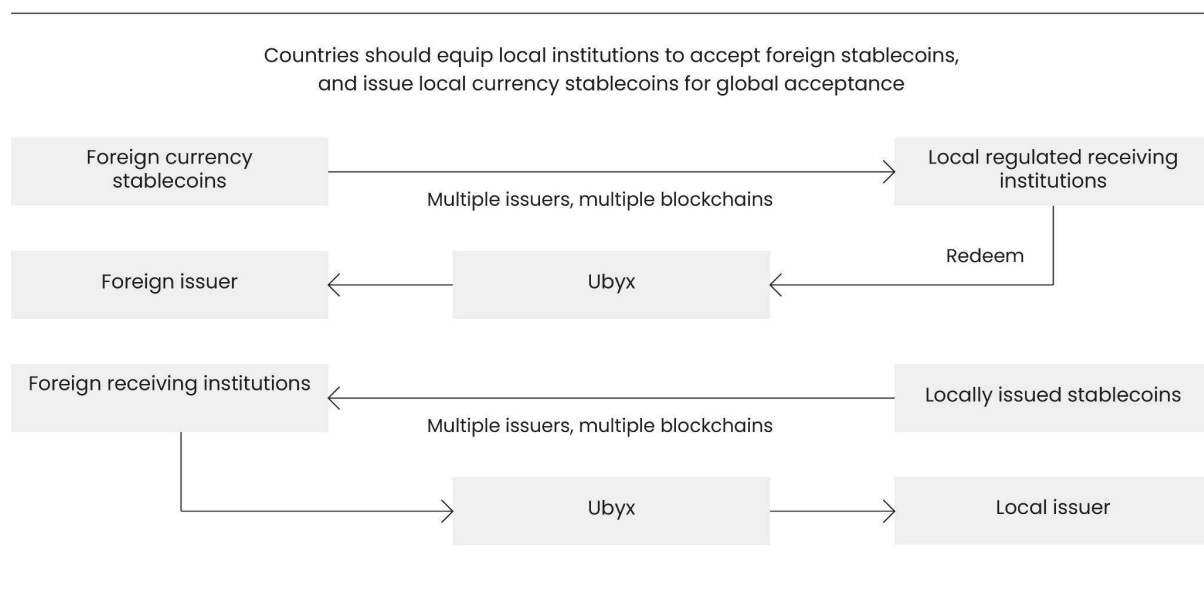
Countries should equip local institutions to accept foreign stablecoins, and issue local currency stablecoins for global acceptance

Foreign currency stablecoins

Multiple issuers, multiple blockchains

Local regulated receiving institutions

Redeem

Foreign issuer

Ubyx

Foreign receiving institutions

Locally issued stablecoins

Multiple issuers, multiple blockchains

Ubyx

Local issuer